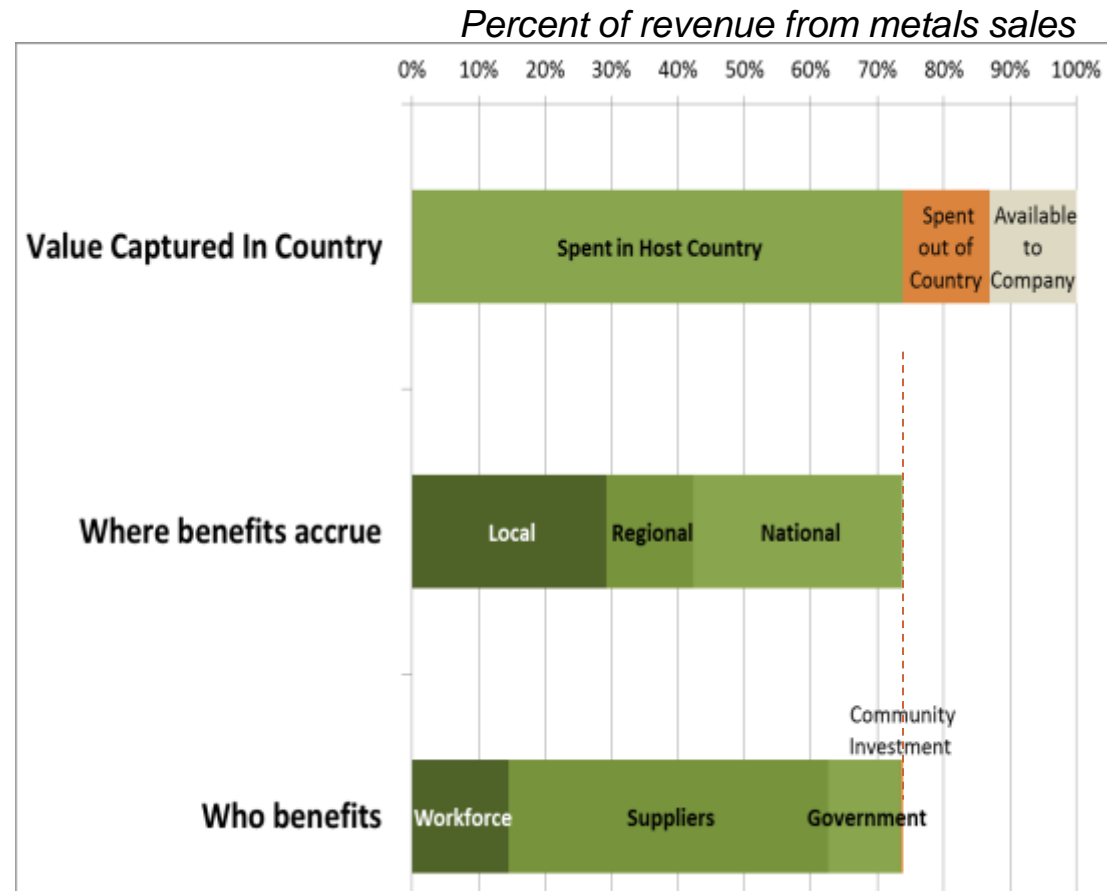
Percent of revenue from metals sales

0% 10% 20% 30% 40% 50% 60% 70% 80% 90% 100%

Value Captured In Country

Spent in Host Country

Spent out of Country

Available to Company

Where benefits accrue

Local

Regional

National

Who benefits

Workforce

Suppliers

Government

Community Investment